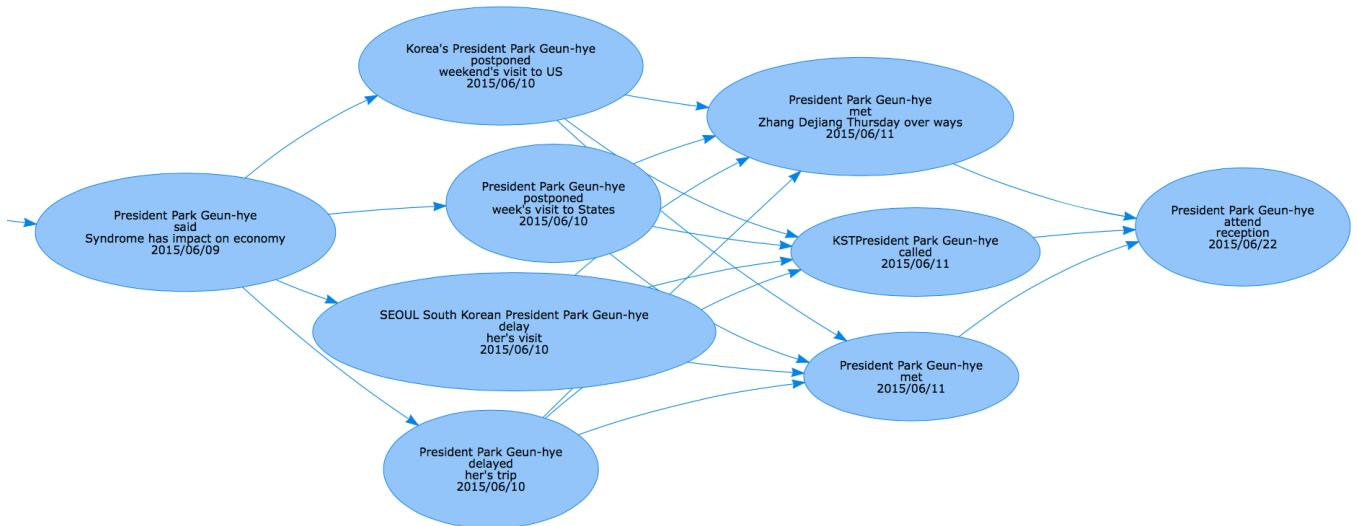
President Park Geun-hye
said
Syndrome has impact on economy
2015/06/09

Korea's President Park Geun-hye
postponed
weekend's visit to US
2015/06/10

President Park Geun-hye
postponed
week's visit to States
2015/06/10

SEOUL South Korean President Park Geun-hye
delay
her's visit
2015/06/10

President Park Geun-hye
delayed
her's trip
2015/06/10

President Park Geun-hye
met
Zhang Dejiang Thursday over ways
2015/06/11

KSTPresident Park Geun-hye
called
2015/06/11

President Park Geun-hye
met
2015/06/11

President Park Geun-hye
attend
reception
2015/06/22